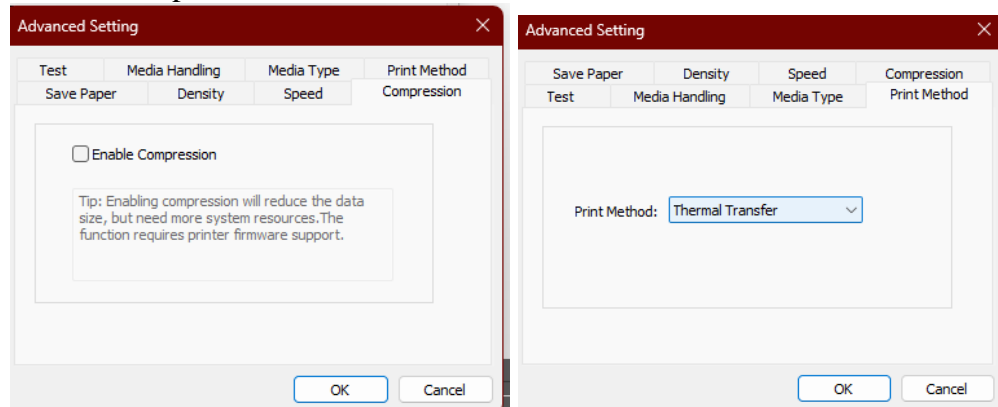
Advanced Setting

Test | Media Handling | Media Type | Print Method
Save Paper | Density | Speed | Compression

Enable Compression

Tip: Enabling compression will reduce the data size, but need more system resources.The function requires printer firmware support.

OK Cancel

Advanced Setting

Save Paper | Density | Speed | Compression
Test | Media Handling | Media Type | Print Method

Print Method: Thermal Transfer

OK Cancel